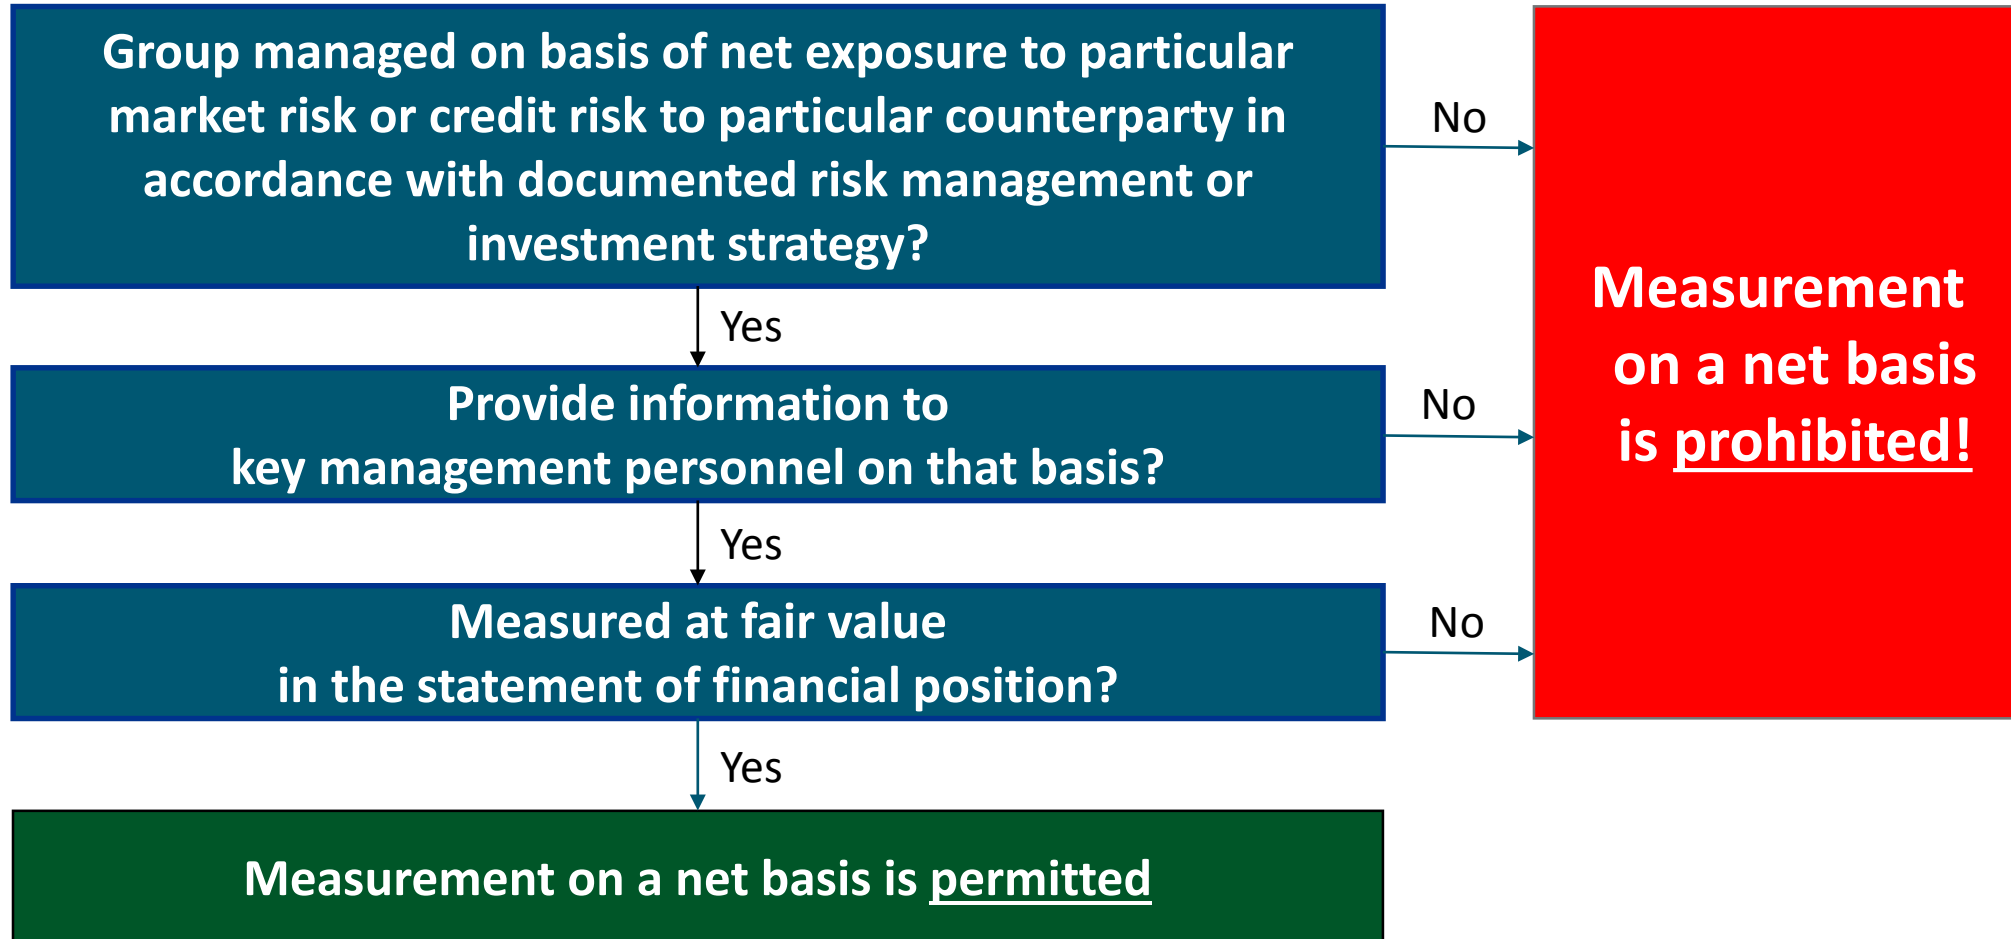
Group managed on basis of net exposure to particular market risk or credit risk to particular counterparty in accordance with documented risk management or investment strategy?

No

Yes

Provide information to key management personnel on that basis?

No

Yes

Measured at fair value in the statement of financial position?

No

Yes

Measurement on a net basis is permitted

Measurement on a net basis is prohibited!